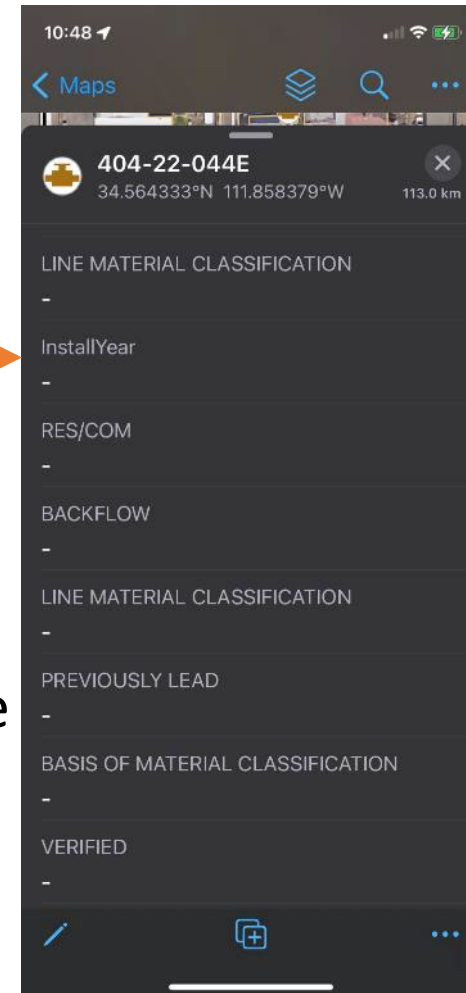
10:48

Maps

404-22-044E
34.564333°N 111.858379°W
113.0 km

LINE MATERIAL CLASSIFICATION
-

InstallYear
-

RES/COM
-

BACKFLOW
-

LINE MATERIAL CLASSIFICATION
-

PREVIOUSLY LEAD
-

BASIS OF MATERIAL CLASSIFICATION
-

VERIFIED
-

e